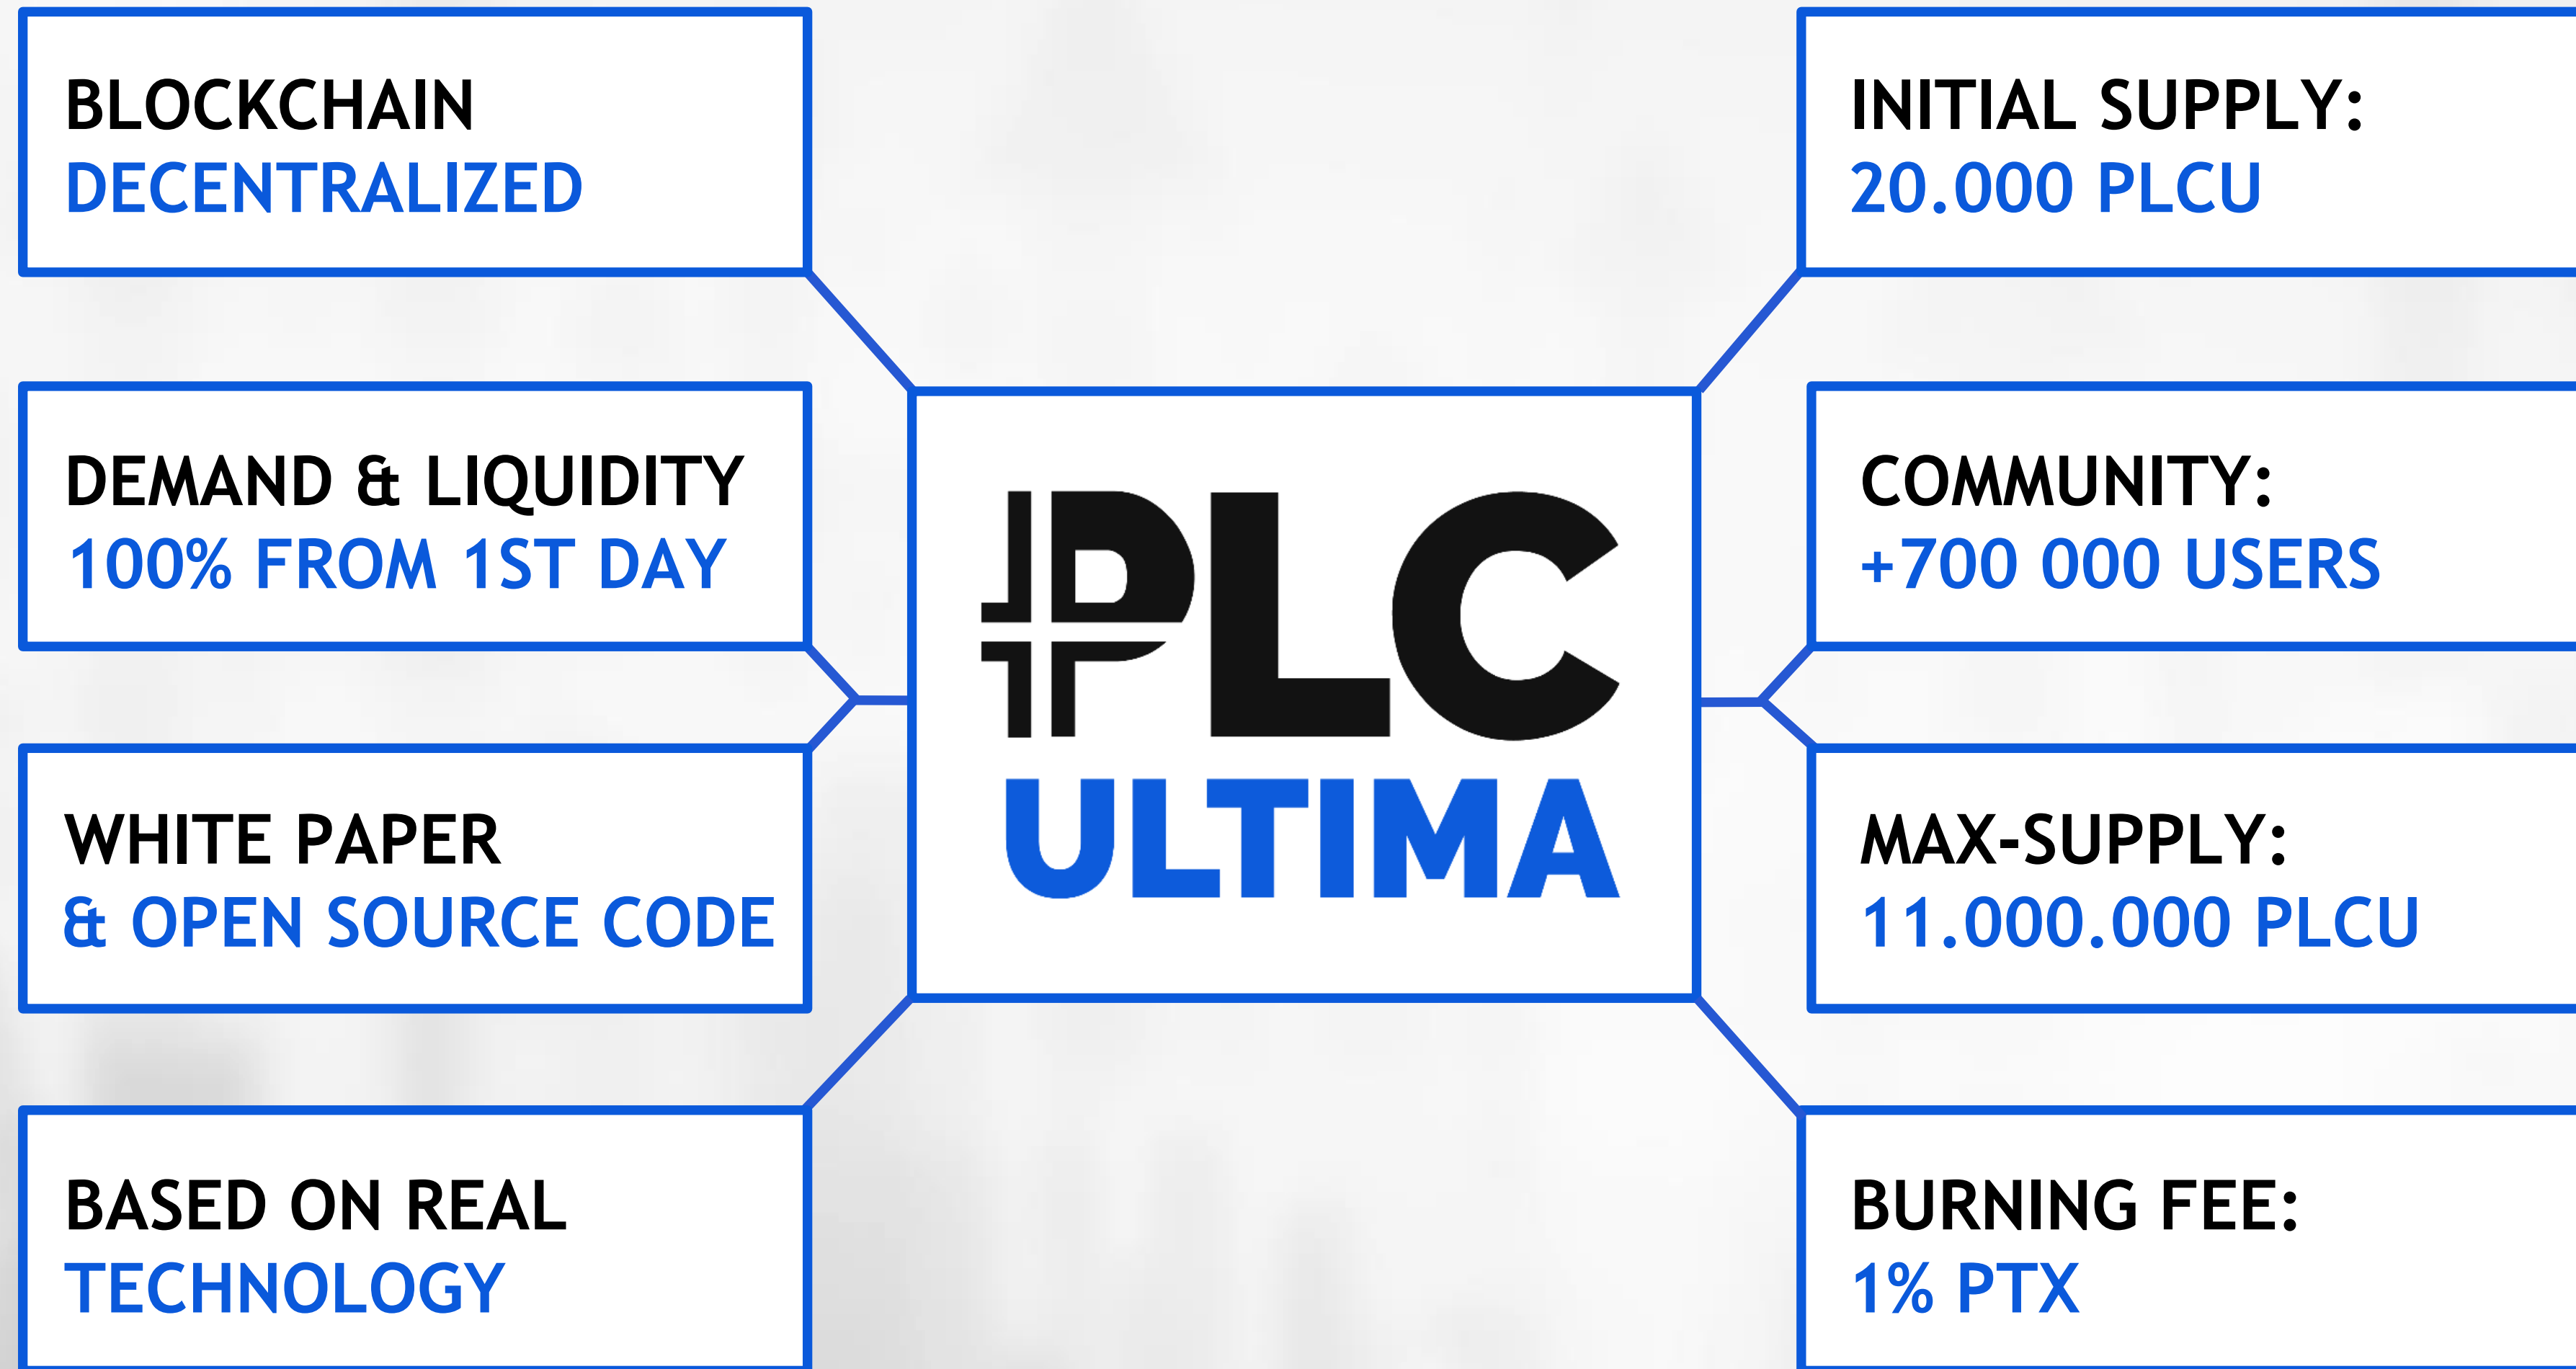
BLOCKCHAIN
DECENTRALIZED

DEMAND & LIQUIDITY
100% FROM 1ST DAY

WHITE PAPER
& OPEN SOURCE CODE

BASED ON REAL
TECHNOLOGY

PLC
ULTIMA

INITIAL SUPPLY:
20.000 PLCU

COMMUNITY:
+700 000 USERS

MAX-SUPPLY:
11.000.000 PLCU

BURNING FEE:
1% PTX